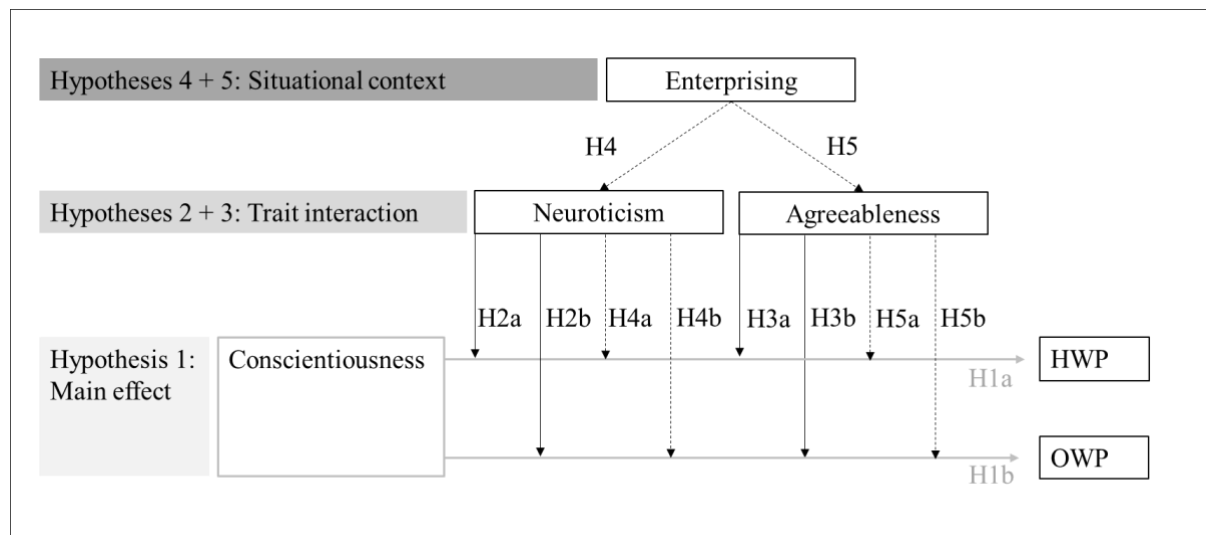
Hypotheses 4 + 5: Situational context

Enterprising

H4

H5

Hypotheses 2 + 3: Trait interaction

Neuroticism

Agreeableness

H2a H2b H4a H4b H3a H3b H5a H5b

Hypothesis 1: Main effect

Conscientiousness

HWP

H1a

OWP

H1b